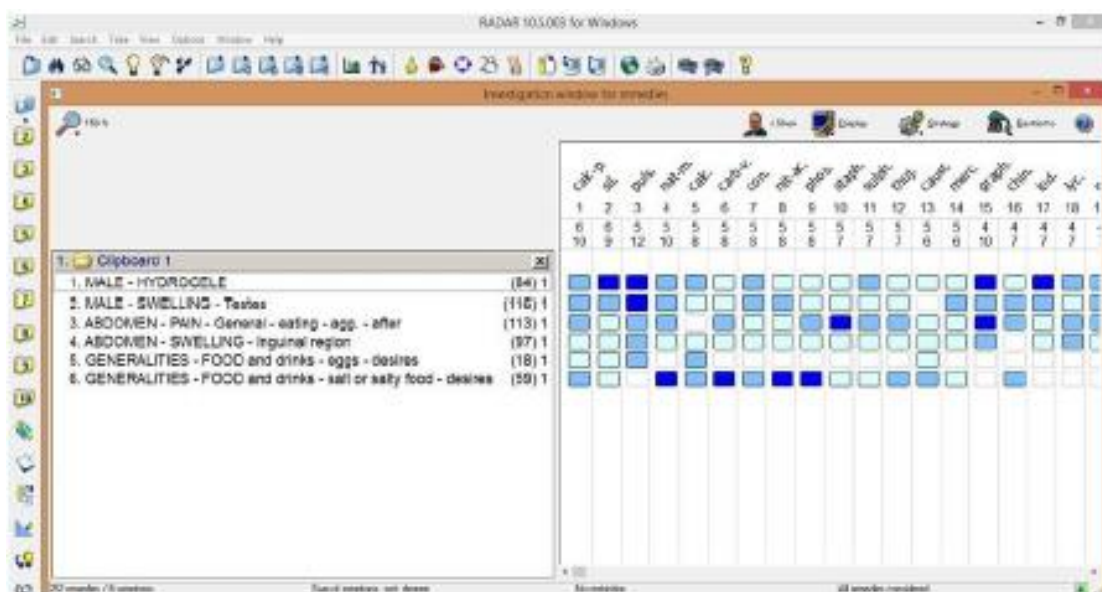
RADAR 10.5.003 for Windows

File Edit Search Tree View Options Window Help

Investigation window for remedies

Hints

Show Display Strategy Elements

calc-p. sil. puls. nat-m. calc. carb-v. con. nit-ac. phos. staph. sulph. rhus. caust. merc. graph. chin. lyc.

| 1 | 2 | 3 | 4 | 5 | 6 | 7 | 8 | 9 | 10 | 11 | 12 | 13 | 14 | 15 | 16 | 17 | 18 |
|---|---|---|---|---|---|---|---|---|---|---|---|---|---|---|---|---|---|
| 6 | 6 | 5 | 5 | 5 | 5 | 5 | 5 | 5 | 5 | 5 | 5 | 5 | 5 | 4 | 4 | 4 | 4 |
| 10 | 9 | 12 | 10 | 8 | 8 | 8 | 8 | 8 | 7 | 7 | 7 | 6 | 6 | 10 | 7 | 7 | 7 |

1. Clipboard 1

1. MALE - HYDROCELE (84) 1
2. MALE - SWELLING - Testes (116) 1
3. ABDOMEN - PAIN - General - eating - agg. - after (113) 1
4. ABDOMEN - SWELLING - Inguinal region (97) 1
5. GENERALITIES - FOOD and drinks - eggs - desires (18) 1
6. GENERALITIES - FOOD and drinks - salt or salty food - desires (59) 1

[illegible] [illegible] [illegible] All remedies considered